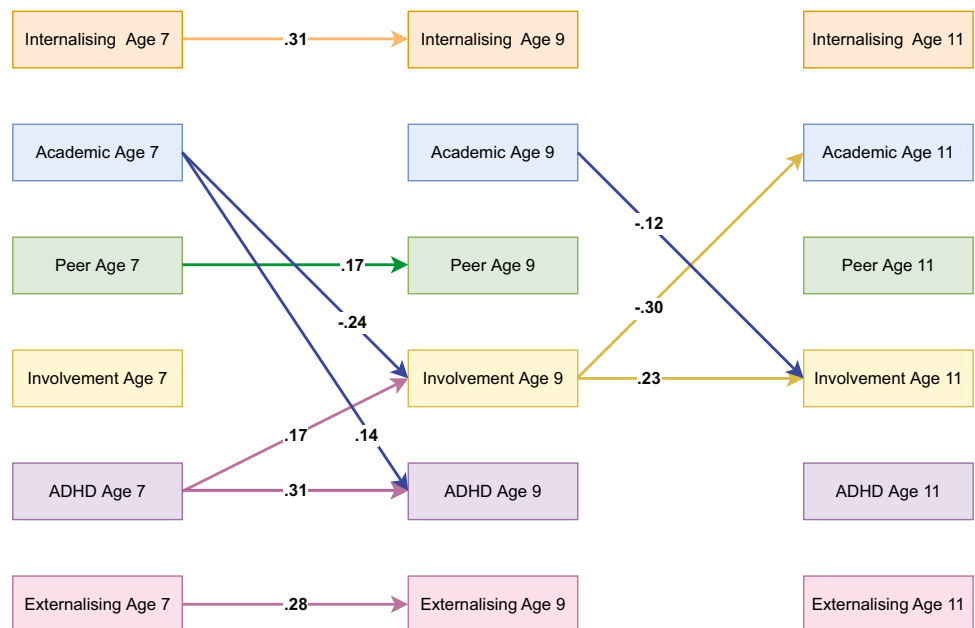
Internalising Age 7
.31
Internalising Age 9
Internalising Age 11

Academic Age 7
Academic Age 9
-.12
Academic Age 11

Peer Age 7
.17
Peer Age 9
-.30
Peer Age 11

-.24

Involvement Age 7
Involvement Age 9
.23
Involvement Age 11

.17
.14

ADHD Age 7
.31
ADHD Age 9
ADHD Age 11

Externalising Age 7
.28
Externalising Age 9
Externalising Age 11